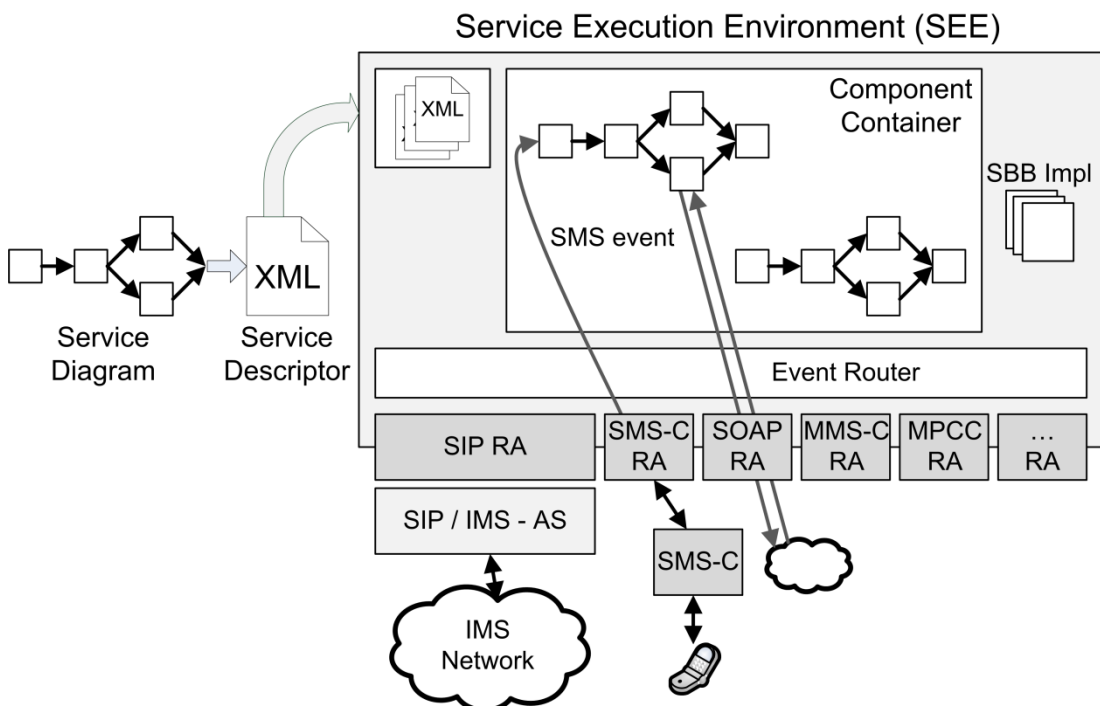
Service Execution Environment (SEE)

XML

Component Container

SBB Impl

SMS event

Service Diagram

XML

Service Descriptor

Event Router

SIP RA

SMS-C RA

SOAP RA

MMS-C RA

MPCC RA

… RA

SIP / IMS - AS

SMS-C

IMS Network